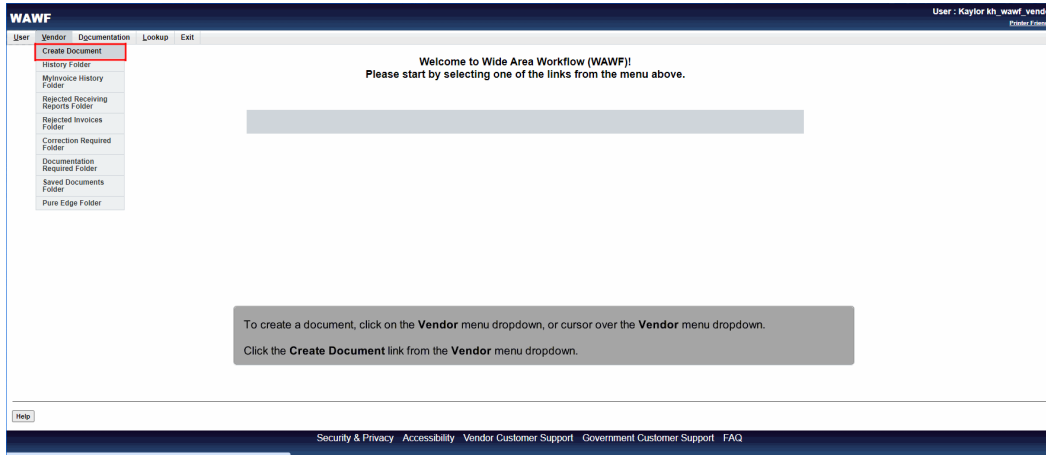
WAWF

User : Kaylor kh_wawf_vend
Printer Frien

User Vendor Documentation Lookup Exit

Create Document
History Folder
MyInvoice History Folder
Rejected Receiving Reports Folder
Rejected Invoices Folder
Correction Required Folder
Documentation Required Folder
Saved Documents Folder
Pure Edge Folder

Welcome to Wide Area Workflow (WAWF)!
Please start by selecting one of the links from the menu above.

To create a document, click on the **Vendor** menu dropdown, or cursor over the **Vendor** menu dropdown.

Click the **Create Document** link from the **Vendor** menu dropdown.

Help

Security & Privacy Accessibility Vendor Customer Support Government Customer Support FAQ